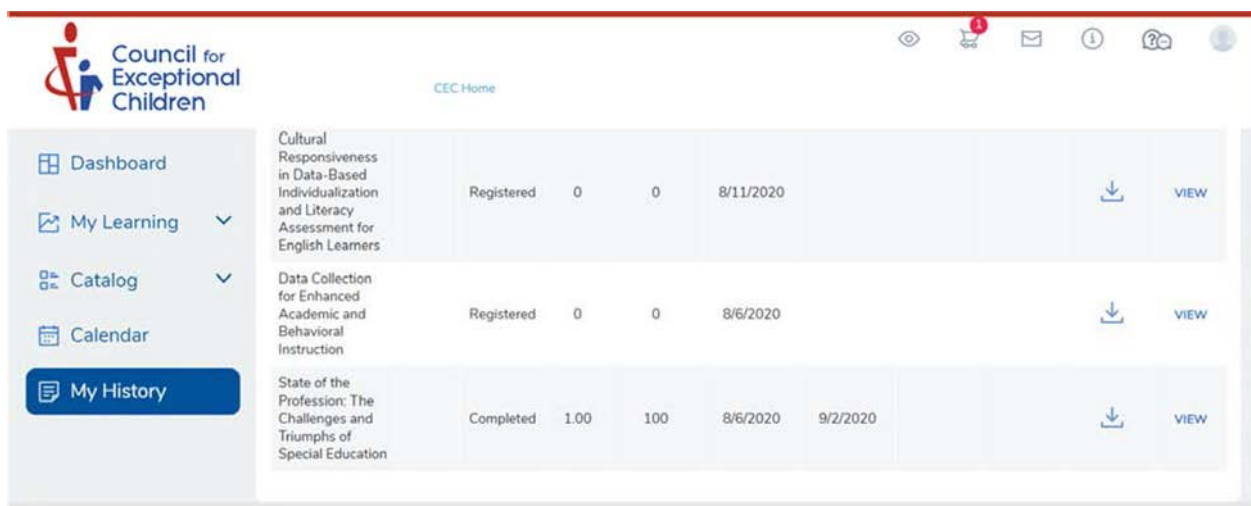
Council for Exceptional Children

CEC Home

1

Dashboard

My Learning

Catalog

Calendar

My History

| | | | | | | |
|---|---|---|---|---|---|---|
| Cultural Responsiveness in Data-Based Individualization and Literacy Assessment for English Learners | Registered | 0 | 0 | 8/11/2020 | | VIEW |
| Data Collection for Enhanced Academic and Behavioral Instruction | Registered | 0 | 0 | 8/6/2020 | | VIEW |
| State of the Profession: The Challenges and Triumphs of Special Education | Completed | 1.00 | 100 | 8/6/2020 | 9/2/2020 | VIEW |